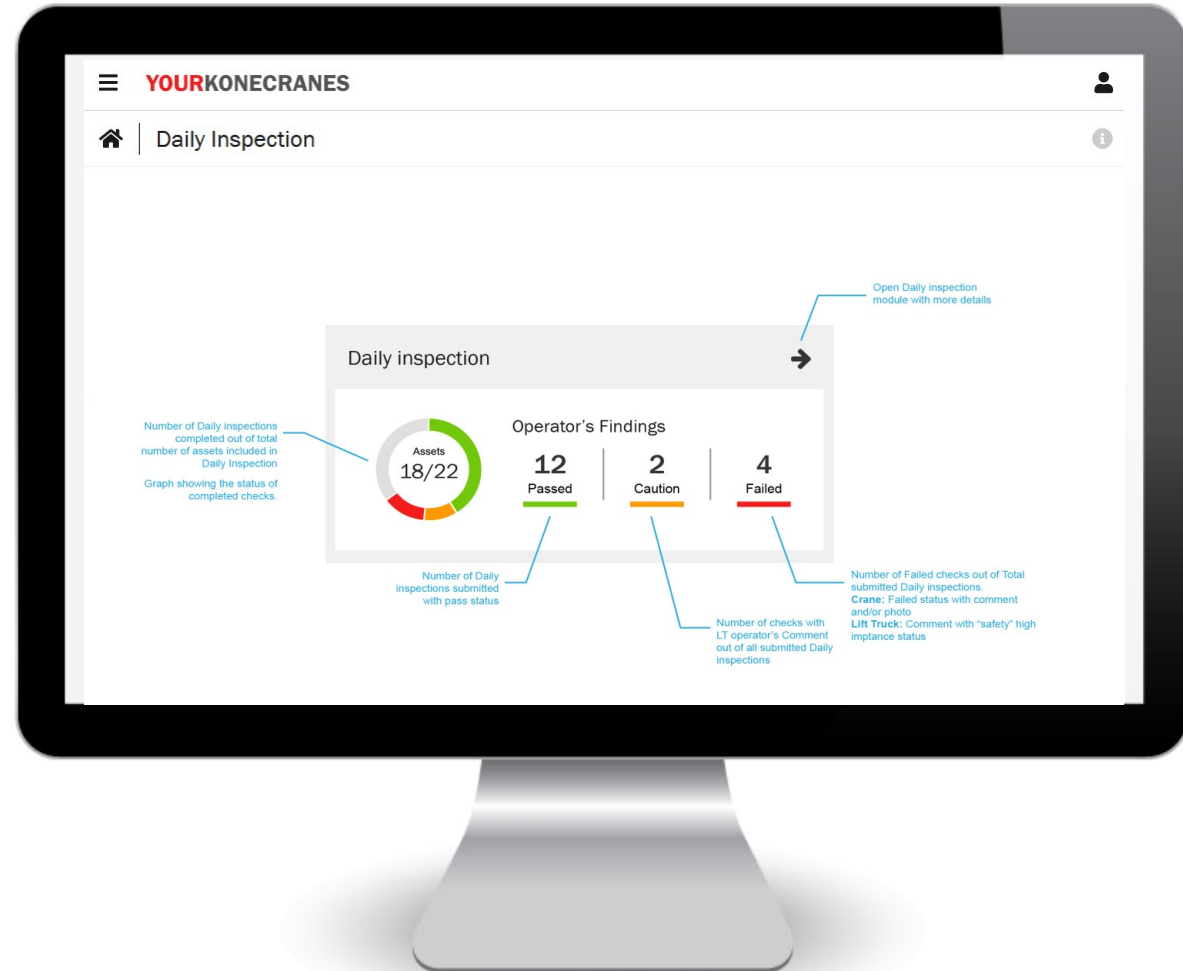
YOURKONECRANES

Daily Inspection

Open Daily inspection module with more details

Daily inspection

Number of Daily inspections completed out of total number of assets included in Daily Inspection

Graph showing the status of completed checks.

Assets
18/22

Operator's Findings

12
Passed

2
Caution

4
Failed

Number of Daily inspections submitted with pass status

Number of checks with LT operator's Comment out of all submitted Daily inspections

Number of Failed checks out of Total submitted Daily inspections.
**Crane:** Failed status with comment and/or photo
**Lift Truck:** Comment with "safety" high imptance status